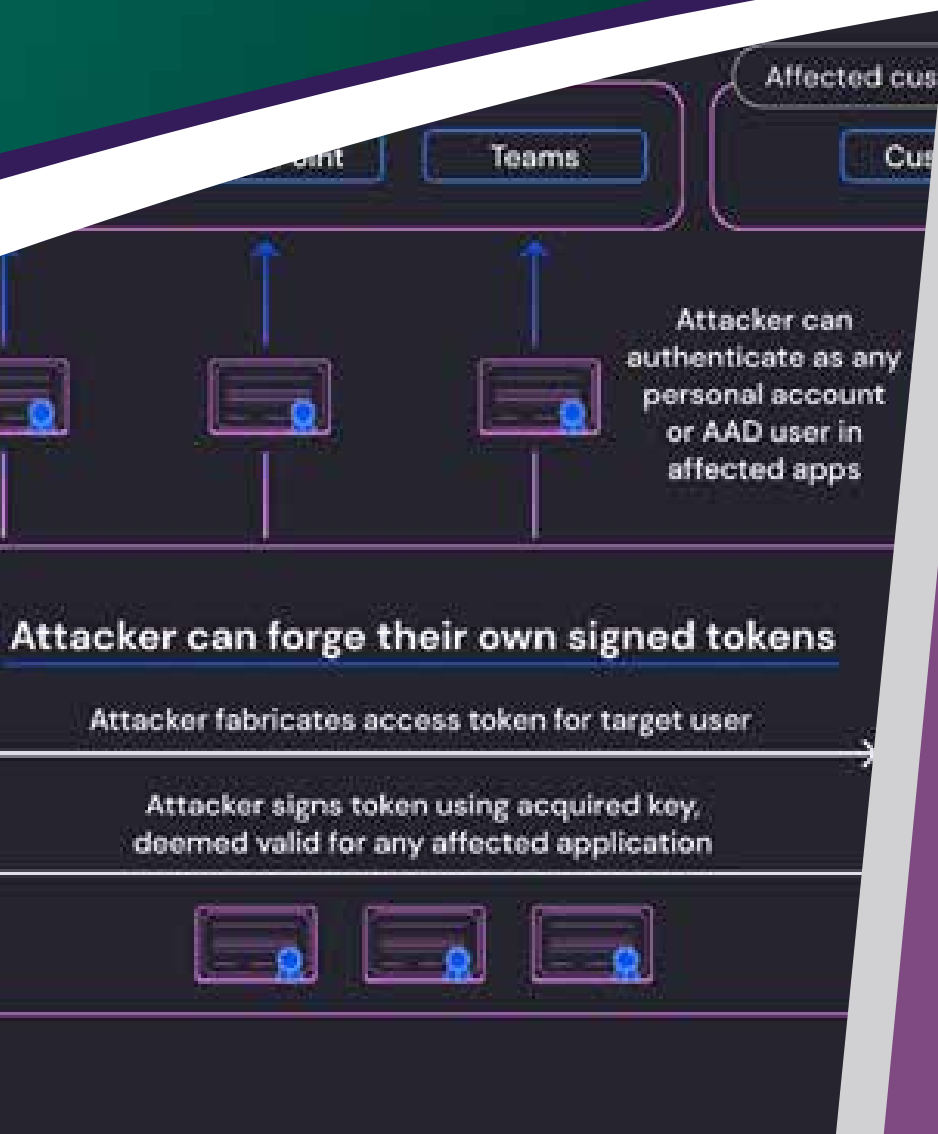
Affected cus

oint

Teams

Cus

Attacker can authenticate as any personal account or AAD user in affected apps

Attacker can forge their own signed tokens

Attacker fabricates access token for target user

Attacker signs token using acquired key, deemed valid for any affected application